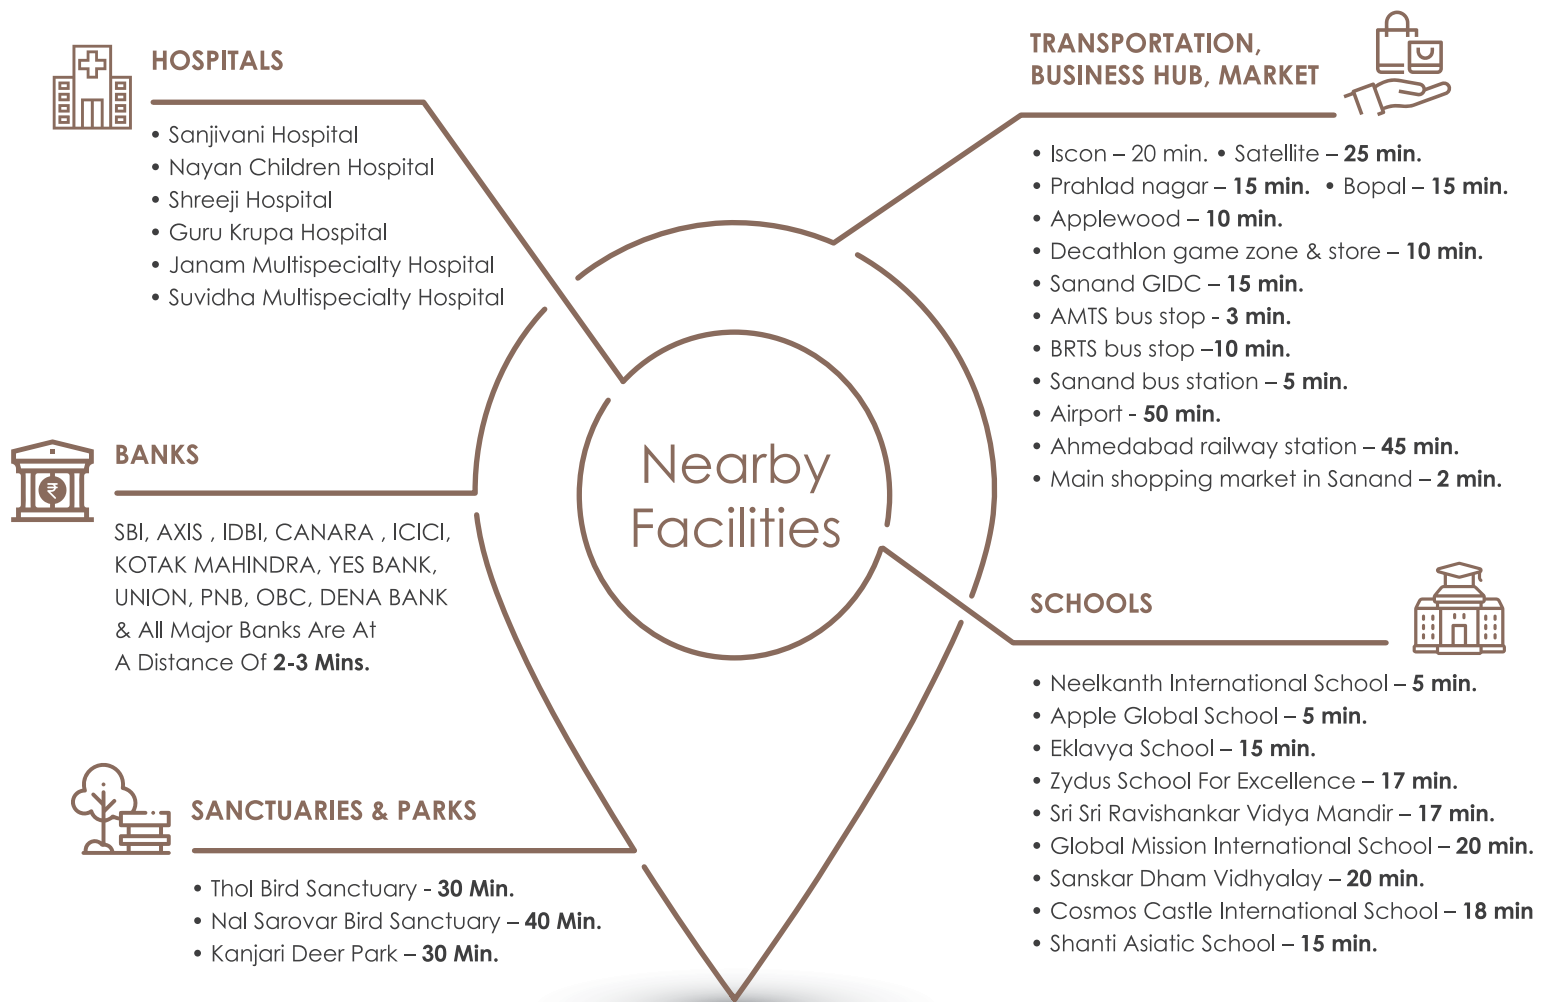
HOSPITALS

• Sanjivani Hospital
• Nayan Children Hospital
• Shreeji Hospital
• Guru Krupa Hospital
• Janam Multispecialty Hospital
• Suvidha Multispecialty Hospital

TRANSPORTATION, BUSINESS HUB, MARKET

• Iscon – 20 min. • Satellite – 25 min.
• Prahlad nagar – 15 min. • Bopal – 15 min.
• Applewood – 10 min.
• Decathlon game zone & store – 10 min.
• Sanand GIDC – 15 min.
• AMTS bus stop - 3 min.
• BRTS bus stop –10 min.
• Sanand bus station – 5 min.
• Airport - 50 min.
• Ahmedabad railway station – 45 min.
• Main shopping market in Sanand – 2 min.

Nearby Facilities

BANKS

SBI, AXIS , IDBI, CANARA , ICICI, KOTAK MAHINDRA, YES BANK, UNION, PNB, OBC, DENA BANK & All Major Banks Are At A Distance Of 2-3 Mins.

SCHOOLS

• Neelkanth International School – 5 min.
• Apple Global School – 5 min.
• Eklavya School – 15 min.
• Zydus School For Excellence – 17 min.
• Sri Sri Ravishankar Vidya Mandir – 17 min.
• Global Mission International School – 20 min.
• Sanskar Dham Vidhyalay – 20 min.
• Cosmos Castle International School – 18 min
• Shanti Asiatic School – 15 min.

SANCTUARIES & PARKS

• Thol Bird Sanctuary - 30 Min.
• Nal Sarovar Bird Sanctuary – 40 Min.
• Kanjari Deer Park – 30 Min.